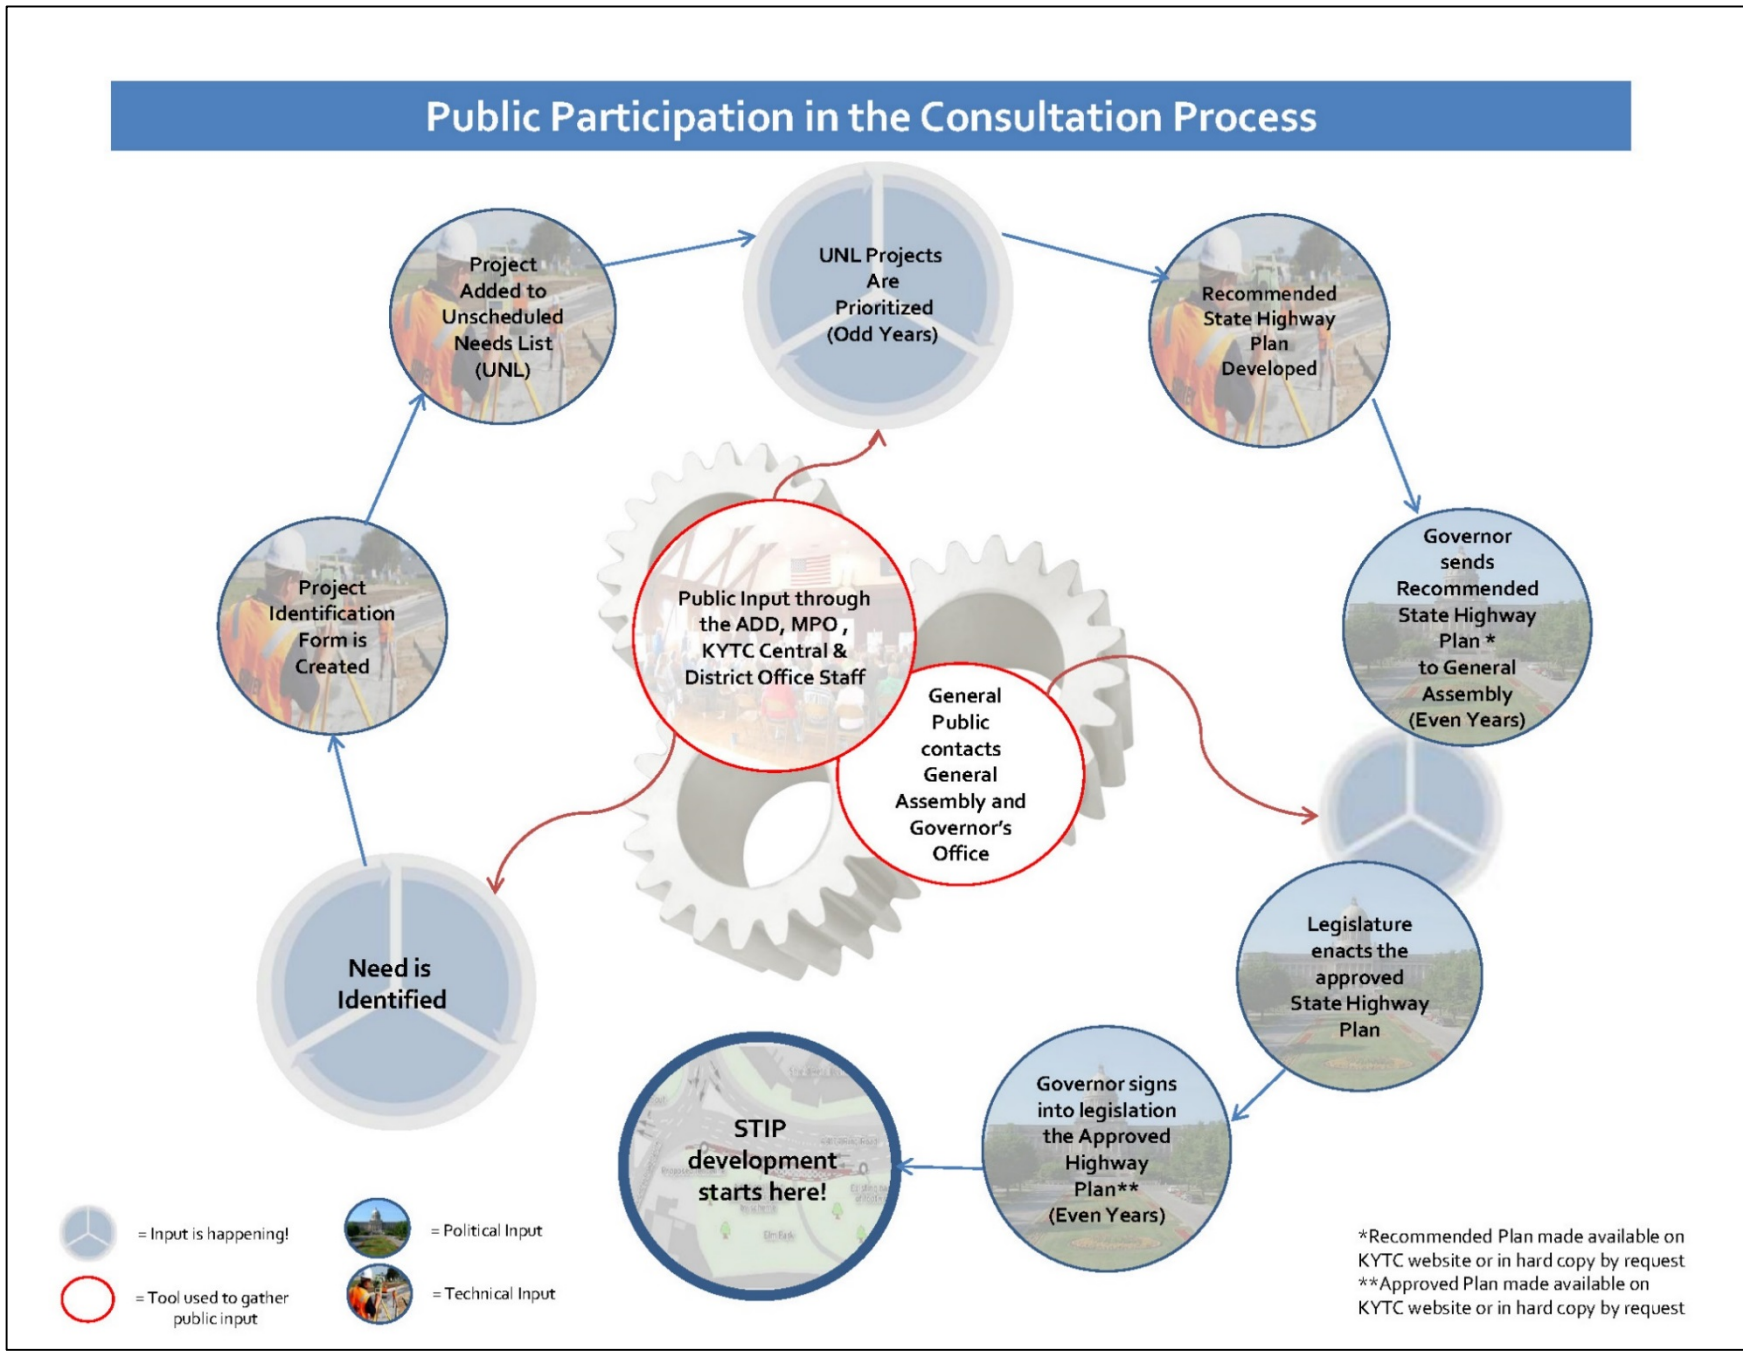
Public Participation in the Consultation Process

Project Added to Unscheduled Needs List (UNL)

UNL Projects Are Prioritized (Odd Years)

Recommended State Highway Plan Developed

Governor sends Recommended State Highway Plan * to General Assembly (Even Years)

Project Identification Form is Created

Public Input through the ADD, MPO , KYTC Central & District Office Staff

General Public contacts General Assembly and Governor's Office

Need is Identified

Legislature enacts the approved State Highway Plan

Governor signs into legislation the Approved Highway Plan** (Even Years)

STIP development starts here!

= Input is happening!

= Tool used to gather public input

= Political Input

= Technical Input

*Recommended Plan made available on KYTC website or in hard copy by request
**Approved Plan made available on KYTC website or in hard copy by request